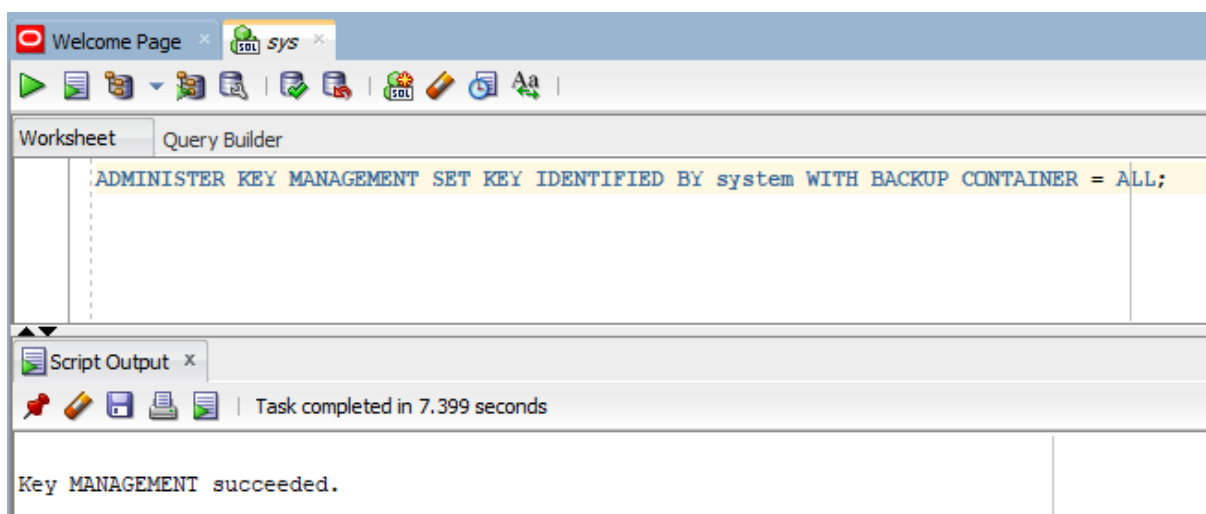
Welcome Page × sys ×

Worksheet Query Builder

ADMINISTER KEY MANAGEMENT SET KEY IDENTIFIED BY system WITH BACKUP CONTAINER = ALL;

Script Output ×

Task completed in 7.399 seconds

Key MANAGEMENT succeeded.